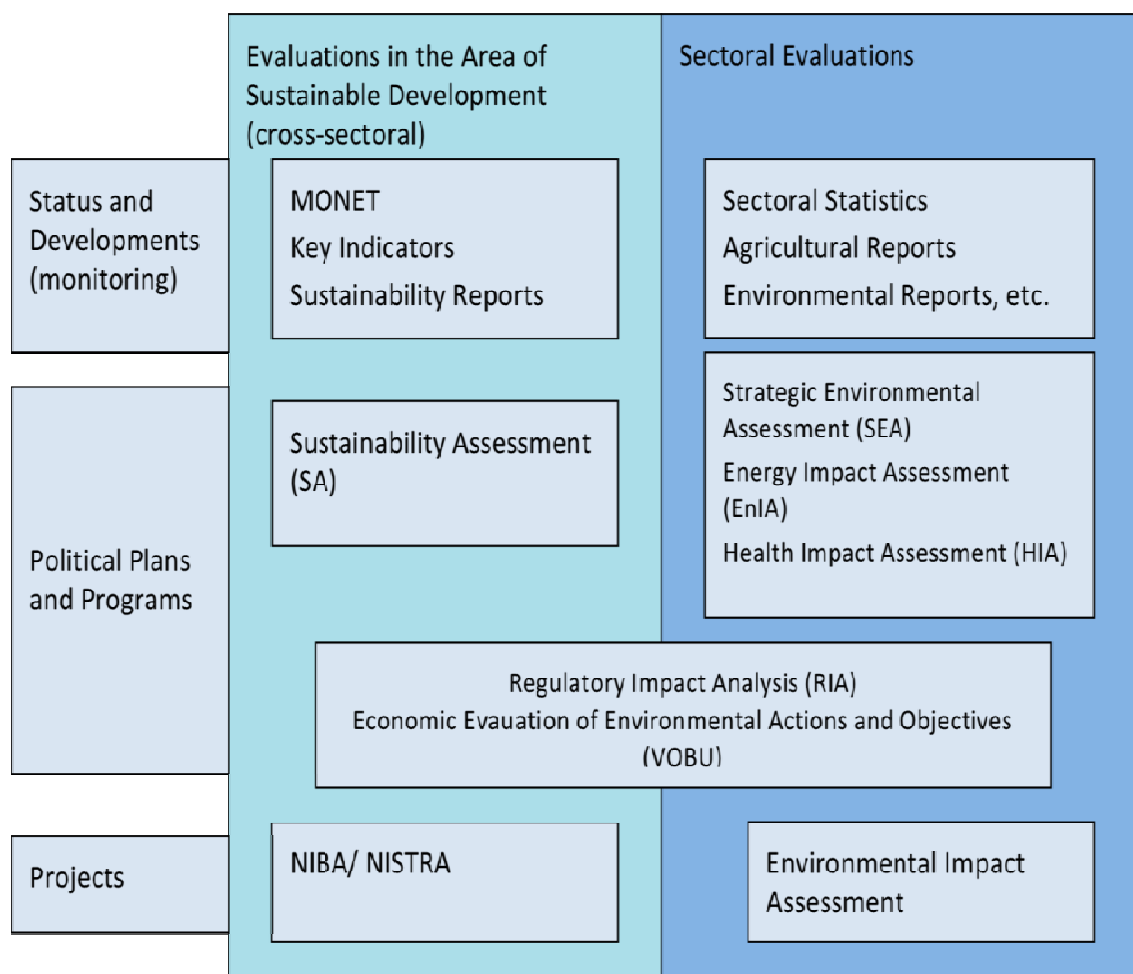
Evaluations in the Area of Sustainable Development (cross-sectoral)

Sectoral Evaluations

Status and Developments (monitoring)

MONET
Key Indicators
Sustainability Reports

Sectoral Statistics
Agricultural Reports
Environmental Reports, etc.

Political Plans and Programs

Sustainability Assessment (SA)

Strategic Environmental Assessment (SEA)
Energy Impact Assessment (EnIA)
Health Impact Assessment (HIA)

Regulatory Impact Analysis (RIA)
Economic Evauation of Environmental Actions and Objectives (VOBU)

Projects

NIBA/ NISTRA

Environmental Impact Assessment